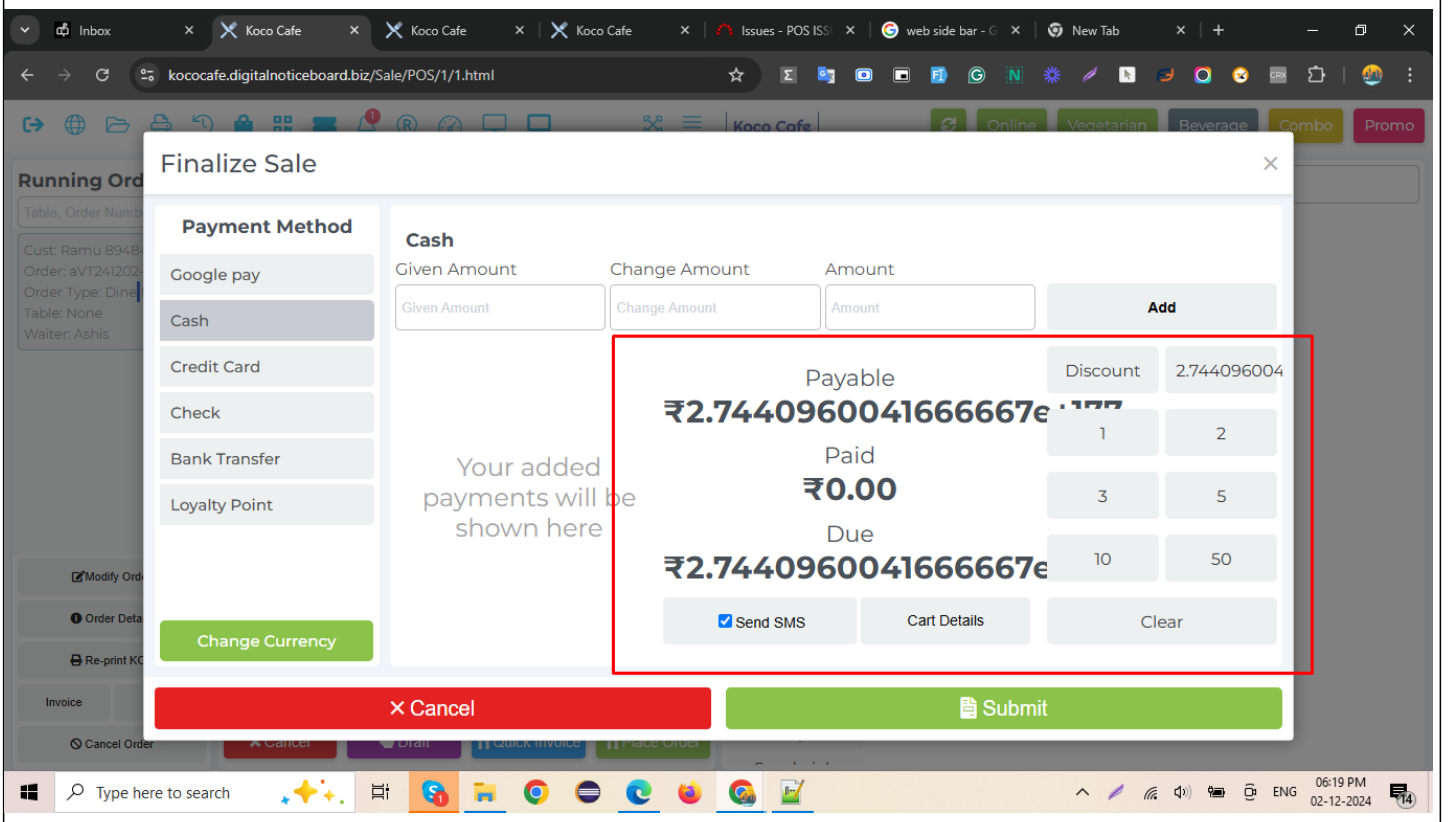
Inbox
Koco Cafe
Koco Cafe
Koco Cafe
Issues - POS ISS
web side bar - G
New Tab

kococafe.digitalnoticeboard.biz/Sale/POS/1/1.html

Koco Cafe
Online
Vegetarian
Beverage
Combo
Promo

Running Ord
Table, Order Numb
Cust: Ramu 8948
Order: aVT241202
Order Type: Dine
Table: None
Waiter: Ashis

Modify Ord
Order Deta
Re-print KO
Invoice
Cancel Order

Finalize Sale

Payment Method
Google pay
Cash
Credit Card
Check
Bank Transfer
Loyalty Point
Change Currency

Cash
Given Amount
Change Amount
Amount
Given Amount
Change Amount
Amount
Add

Your added payments will be shown here

Payable
₹2.7440960041666667e+177
Paid
₹0.00
Due
₹2.7440960041666667e

Discount
2.744096004
1
2
3
5
10
50
Send SMS
Cart Details
Clear

✕ Cancel
Submit

Type here to search
ENG
06:19 PM
02-12-2024
14